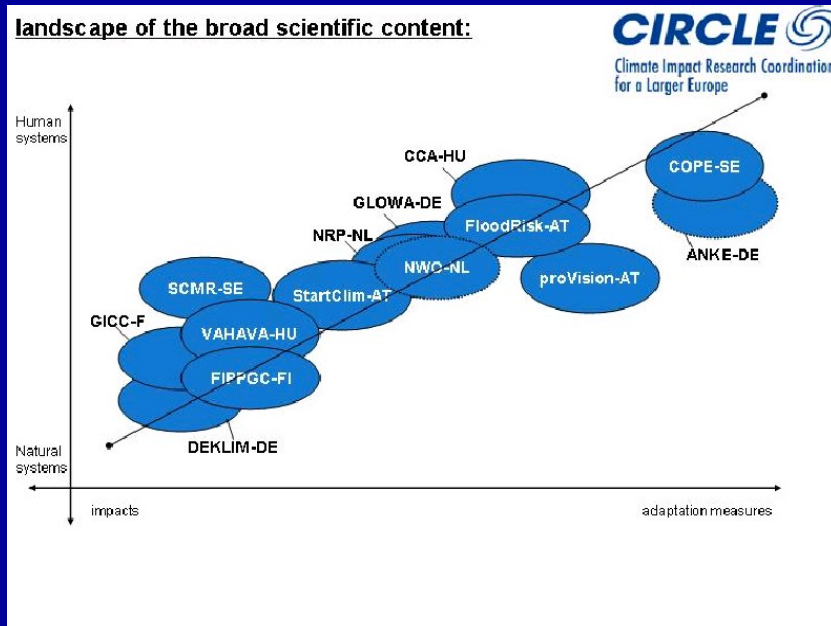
landscape of the broad scientific content:

CIRCLE
Climate Impact Research Coordination for a Larger Europe

Human systems

Natural systems

impacts

adaptation measures

CCA-HU

COPE-SE

GLOWA-DE

FloodRisk-AT

ANKE-DE

NRP-NL

NWO-NL

proVision-AT

SCMR-SE

StartClim-AT

GICC-F

VAHAVA-HU

FIPPGC-FI

DEKLIM-DE